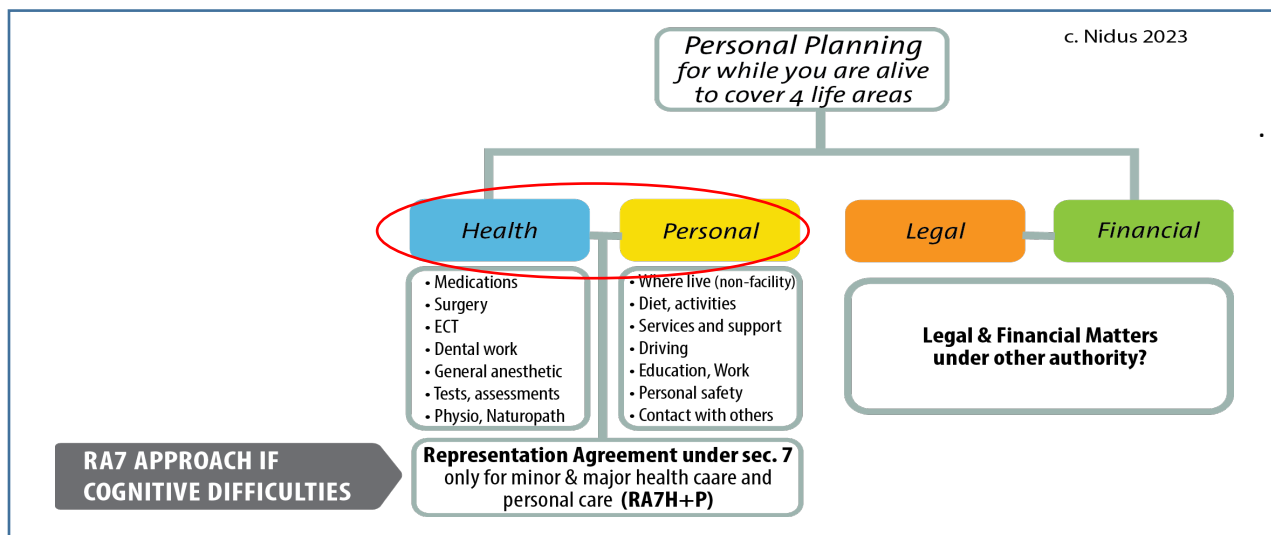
c. Nidus 2023

Personal Planning for while you are alive to cover 4 life areas

Health

Personal

Legal

Financial

• Medications
• Surgery
• ECT
• Dental work
• General anesthetic
• Tests, assessments
• Physio, Naturopath

• Where live (non-facility)
• Diet, activities
• Services and support
• Driving
• Education, Work
• Personal safety
• Contact with others

Legal & Financial Matters under other authority?

RA7 APPROACH IF COGNITIVE DIFFICULTIES

Representation Agreement under sec. 7 only for minor & major health caare and personal care (RA7H+P)